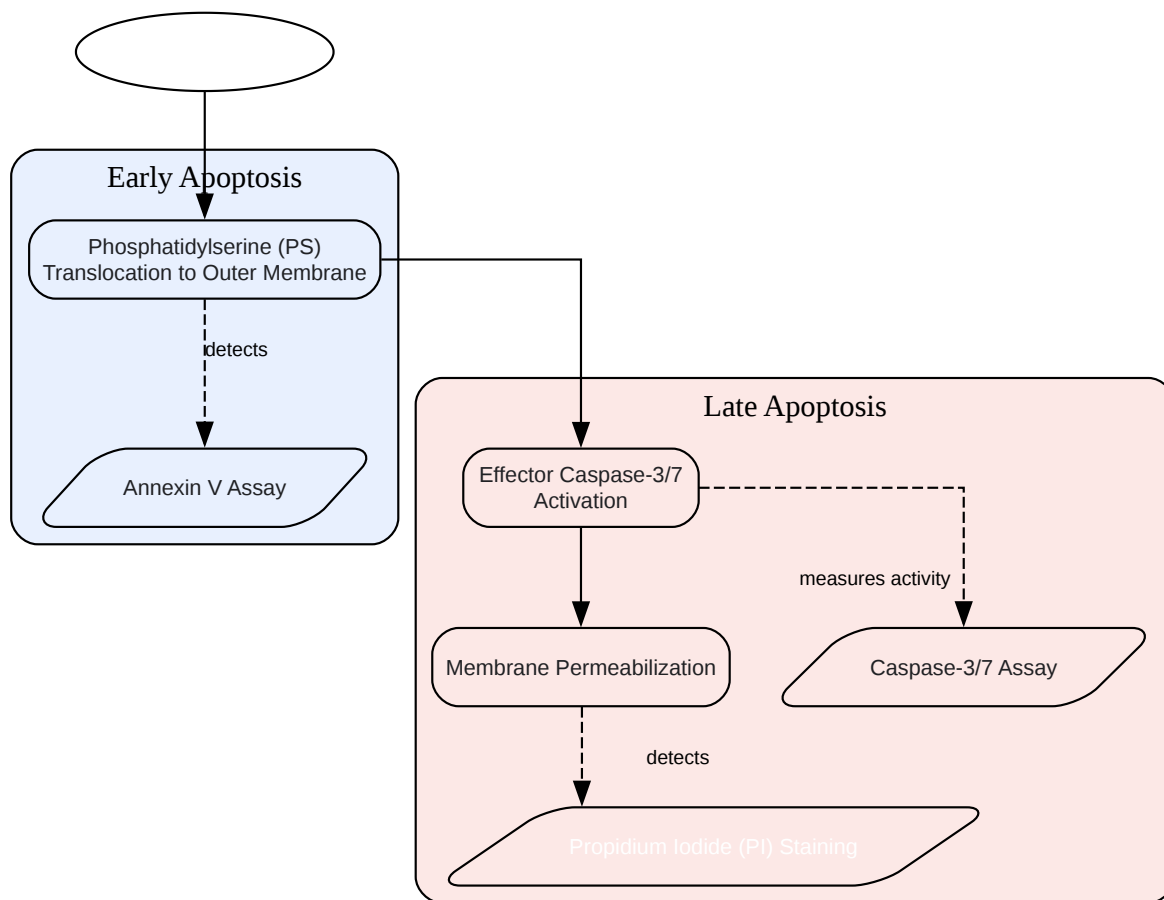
Early Apoptosis

Phosphatidylserine (PS) Translocation to Outer Membrane

detects

Annexin V Assay

Late Apoptosis

Effector Caspase-3/7 Activation

measures activity

Caspase-3/7 Assay

Membrane Permeabilization

detects

Propidium Iodide (PI) Staining